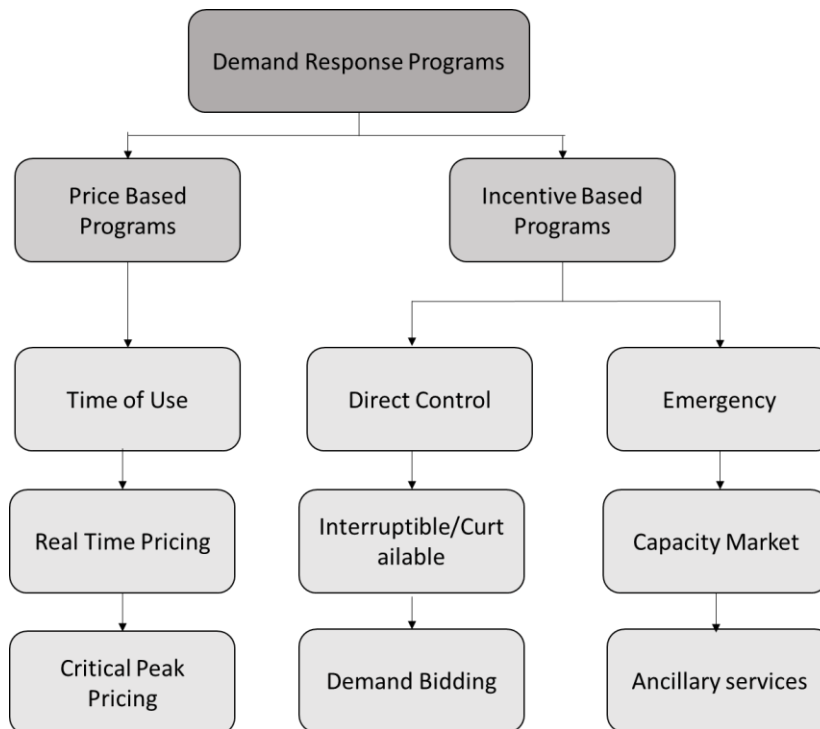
Demand Response Programs

Price Based Programs

Incentive Based Programs

Time of Use

Real Time Pricing

Critical Peak Pricing

Direct Control

Interruptible/Curt ailable

Demand Bidding

Emergency

Capacity Market

Ancillary services